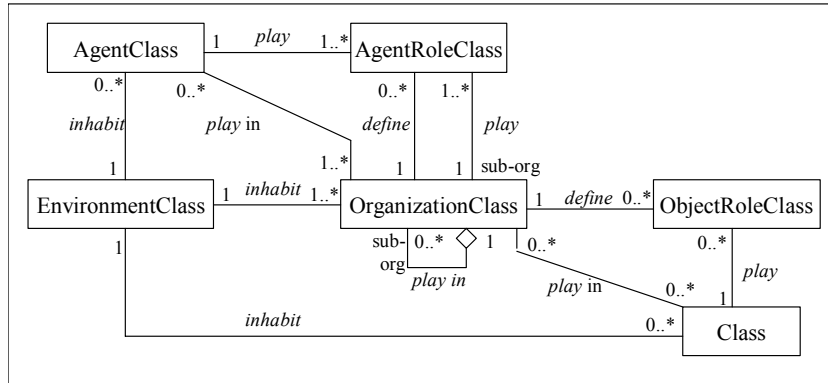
AgentClass
1
play
1..*
AgentRoleClass
0..*
0..*
0..*
1..*
inhabit
play in
define
play
1..*
1
1
1
sub-org
EnvironmentClass
1
inhabit
1..*
OrganizationClass
1
define
0..*
ObjectRoleClass
1
sub-org
0..*
1
0..*
0..*
play
play in
play in
0..*
1
inhabit
0..*
Class